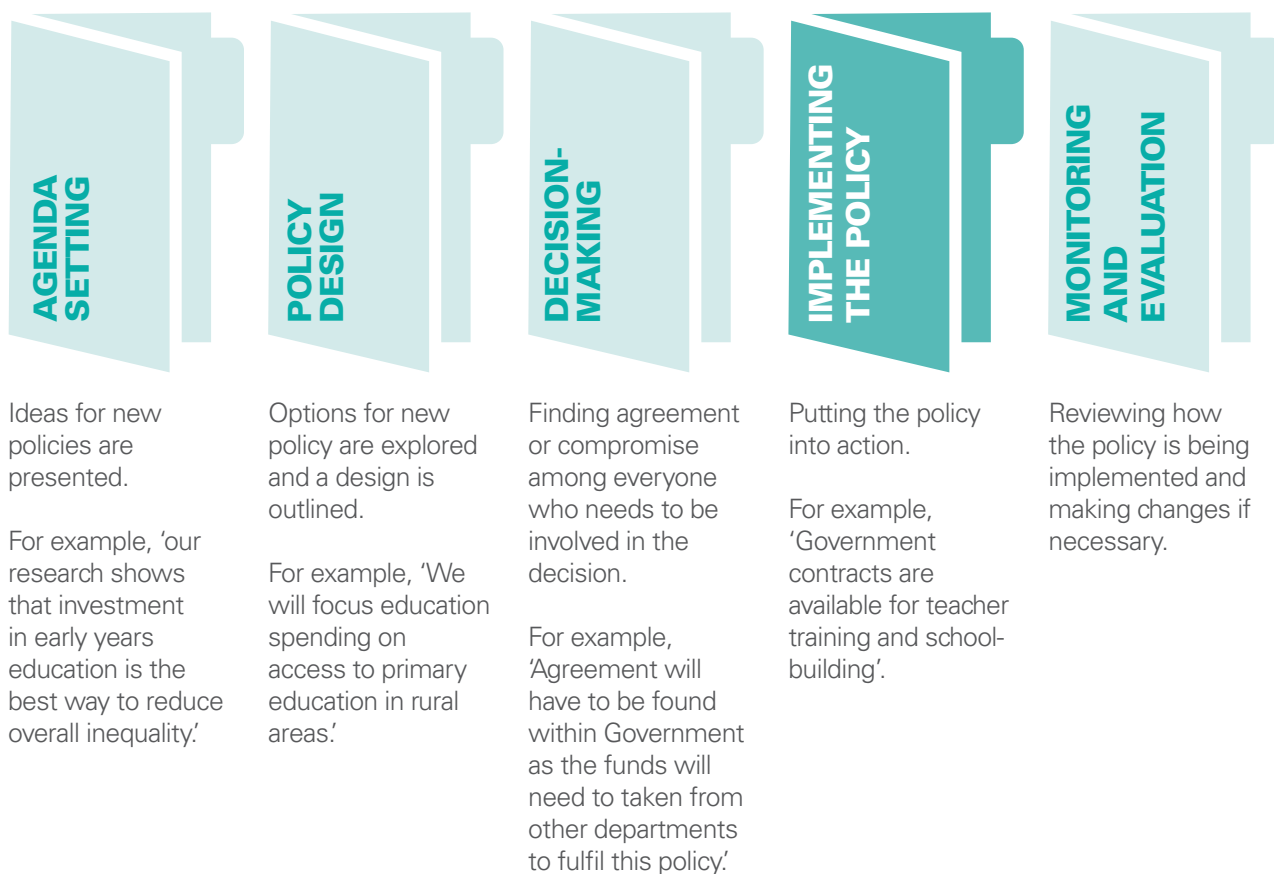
AGENDA SETTING

Ideas for new policies are presented.

For example, 'our research shows that investment in early years education is the best way to reduce overall inequality.'

POLICY DESIGN

Options for new policy are explored and a design is outlined.

For example, 'We will focus education spending on access to primary education in rural areas.'

DECISION-MAKING

Finding agreement or compromise among everyone who needs to be involved in the decision.

For example, 'Agreement will have to be found within Government as the funds will need to taken from other departments to fulfil this policy.'

IMPLEMENTING THE POLICY

Putting the policy into action.

For example, 'Government contracts are available for teacher training and school-building'.

MONITORING AND EVALUATION

Reviewing how the policy is being implemented and making changes if necessary.